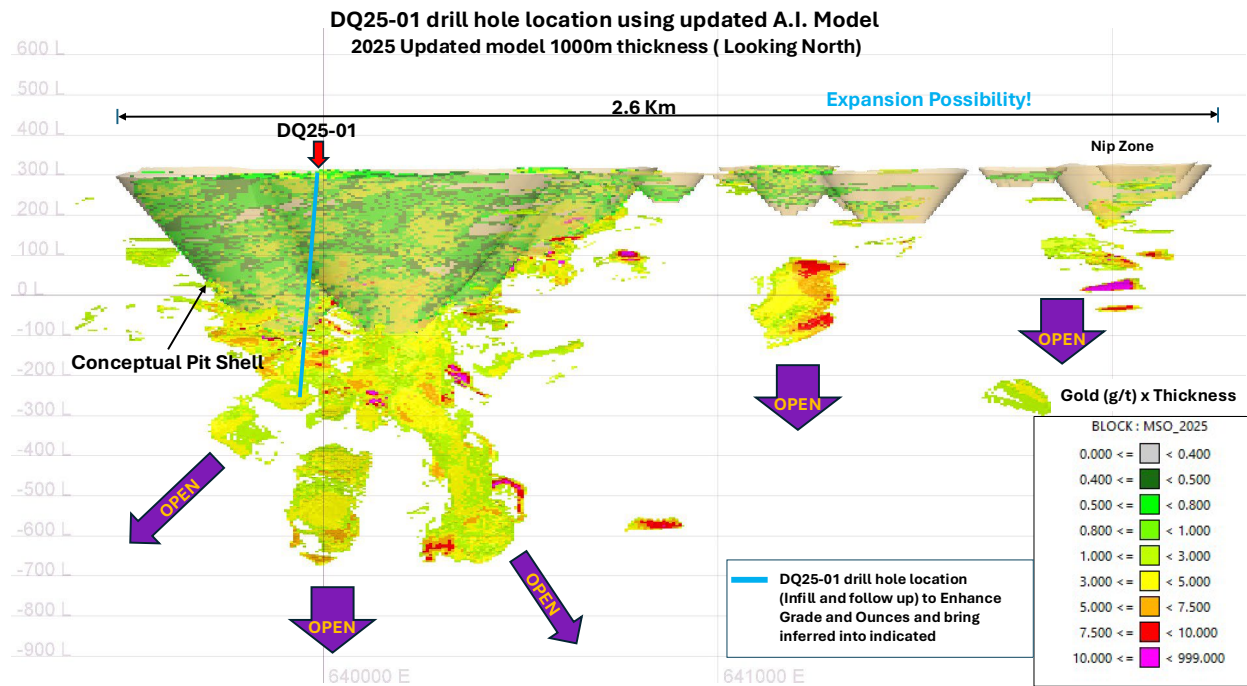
DQ25-01 drill hole location using updated A.I. Model
2025 Updated model 1000m thickness ( Looking North)

600 L
500 L
400 L
300 L
200 L
100 L
0 L
-100 L
-200 L
-300 L
-400 L
-500 L
-600 L
-700 L
-800 L
-900 L

2.6 Km

Expansion Possibility!

DQ25-01

Nip Zone

Conceptual Pit Shell

OPEN

OPEN

OPEN

OPEN

OPEN

OPEN

Gold (g/t) x Thickness

| BLOCK : MSO_2025 |
|---|
| 0.000 <= < 0.400 |
| 0.400 <= < 0.500 |
| 0.500 <= < 0.800 |
| 0.800 <= < 1.000 |
| 1.000 <= < 3.000 |
| 3.000 <= < 5.000 |
| 5.000 <= < 7.500 |
| 7.500 <= < 10.000 |
| 10.000 <= < 999.000 |

DQ25-01 drill hole location (Infill and follow up) to Enhance Grade and Ounces and bring inferred into indicated

640000 E

641000 E